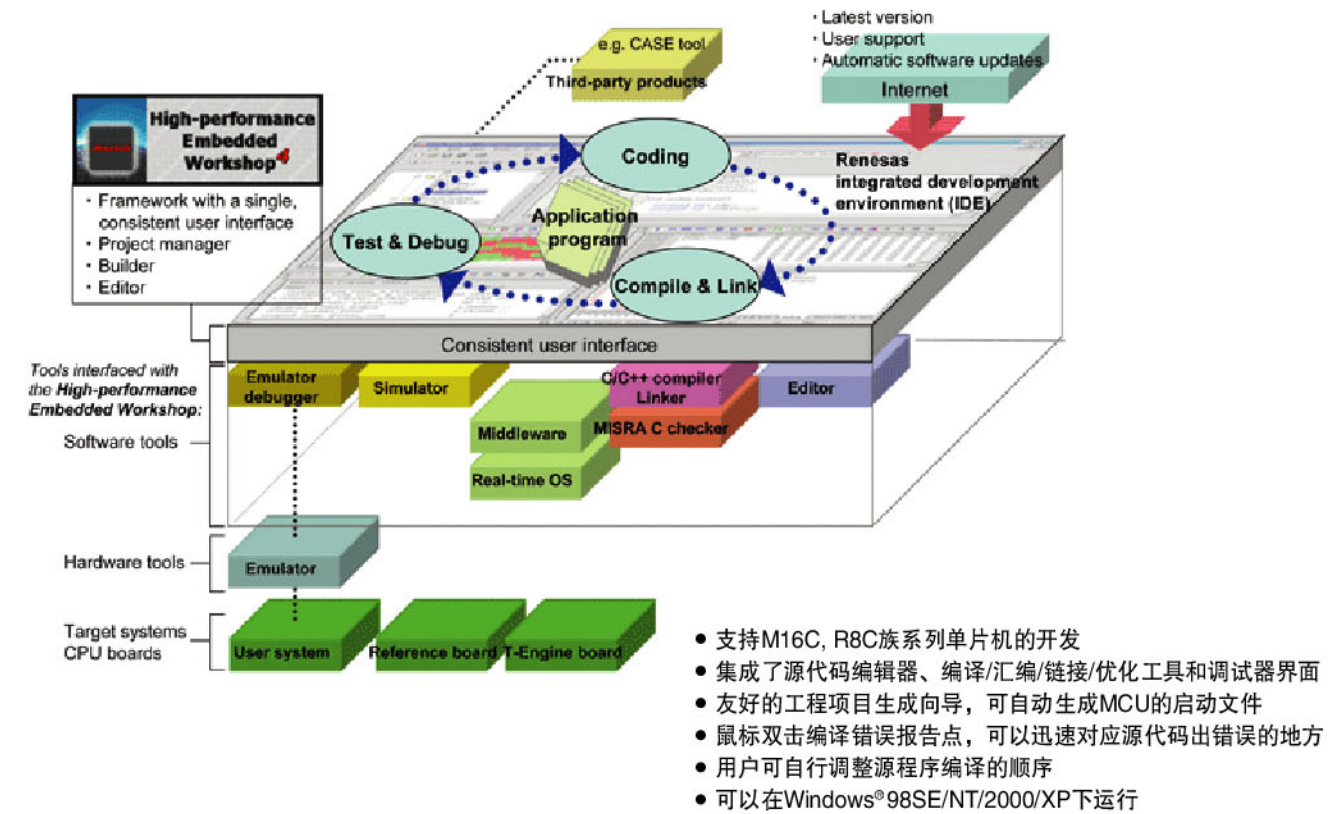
· Latest version
· User support
· Automatic software updates

Internet

e.g. CASE tool

Third-party products

High-performance Embedded Workshop$^4$

· Framework with a single, consistent user interface
· Project manager
· Builder
· Editor

Coding

Renesas integrated development environment (IDE)

Application program

Test & Debug

Compile & Link

Consistent user interface

Tools interfaced with the High-performance Embedded Workshop:

Software tools

Emulator debugger

Simulator

C/C++ compiler Linker

Editor

Middleware

MISRA C checker

Real-time OS

Hardware tools

Emulator

Target systems CPU boards

User system

Reference board

T-Engine board

● 支持M16C, R8C族系列单片机的开发
● 集成了源代码编辑器、编译/汇编/链接/优化工具和调试器界面
● 友好的工程项目生成向导，可自动生成MCU的启动文件
● 鼠标双击编译错误报告点，可以迅速对应源代码出错误的地方
● 用户可自行调整源程序编译的顺序
● 可以在Windows®98SE/NT/2000/XP下运行